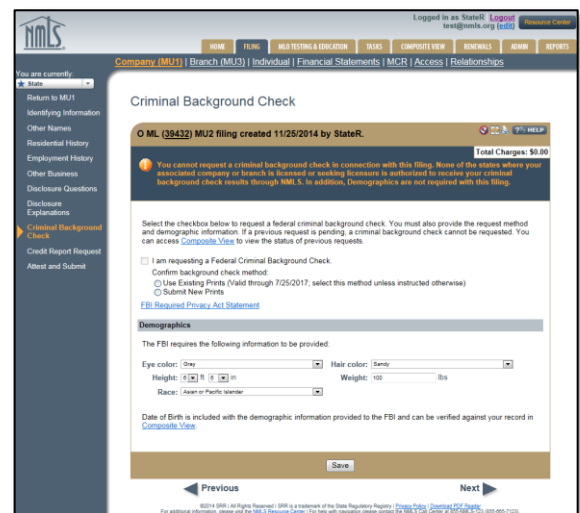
NMLS

Logged in as StateR Logout
test@nmls.org (edit)
Resource Center

HOME FILING MLO TESTING & EDUCATION TASKS COMPOSITE VIEW RENEWALS ADMIN REPORTS

Company (MU1) | Branch (MU3) | Individual | Financial Statements | MCR | Access | Relationships

You are currently:
State

Return to MU1
Identifying Information
Other Names
Residential History
Employment History
Other Business
Disclosure Questions
Disclosure Explanations
Criminal Background Check
Credit Report Request
Attest and Submit

Criminal Background Check

O ML (39432) MU2 filing created 11/25/2014 by StateR.

HELP

Total Charges: $0.00

You cannot request a criminal background check in connection with this filing. None of the states where your associated company or branch is licensed or seeking licensure is authorized to receive your criminal background check results through NMLS. In addition, Demographics are not required with this filing.

Select the checkbox below to request a federal criminal background check. You must also provide the request method and demographic information. If a previous request is pending, a criminal background check cannot be requested. You can access Composite View to view the status of previous requests.

I am requesting a Federal Criminal Background Check.
Confirm background check method:
Use Existing Prints (Valid through 7/25/2017; select this method unless instructed otherwise)
Submit New Prints

FBI Required Privacy Act Statement

Demographics

The FBI requires the following information to be provided:

Eye color: Gray
Hair color: Sandy
Height: 6 ft 6 in
Weight: 100 lbs
Race: Asian or Pacific Islander

Date of Birth is included with the demographic information provided to the FBI and can be verified against your record in Composite View.

Save

Previous
Next

©2016 SRR | All Rights Reserved | SRR is a trademark of the State Regulatory Registry | Privacy Policy | Download PDF Reader
For additional information, please visit the NMLS Resource Center | For help with navigation please contact the NMLS Call Center at 855-NMLS-123 (855-665-7123)